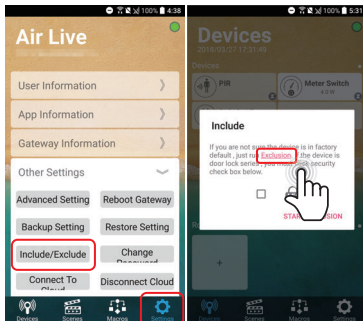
100% 4:38

Air Live

User Information

App Information

Gateway Information

Other Settings

Advanced Setting

Reboot Gateway

Backup Setting

Restore Setting

Include/Exclude

Change Password

Connect To Cloud

Disconnect Cloud

Devices

Scenes

Macros

Settings

100% 5:33

Devices

2018/03/27 12:41:49

Devices

PIR

Meter Switch

Include

If you are not sure the device is in factory default , just run Exclusion. If the device is door lock series, you need check security check box below.

STAR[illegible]SION

Devices

Scenes

Macros

Settings